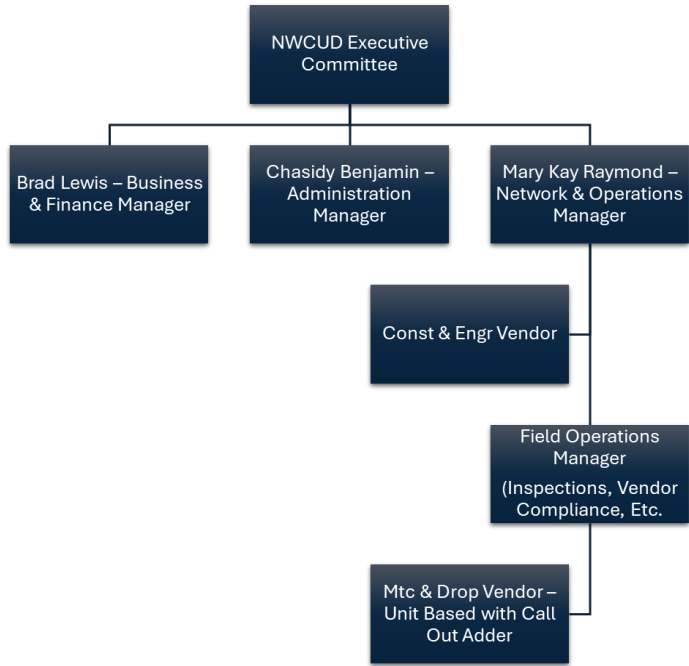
NWCUD Executive Committee

Brad Lewis – Business & Finance Manager

Chasidy Benjamin – Administration Manager

Mary Kay Raymond – Network & Operations Manager

Const & Engr Vendor

Field Operations Manager

(Inspections, Vendor Compliance, Etc.

Mtc & Drop Vendor – Unit Based with Call Out Adder